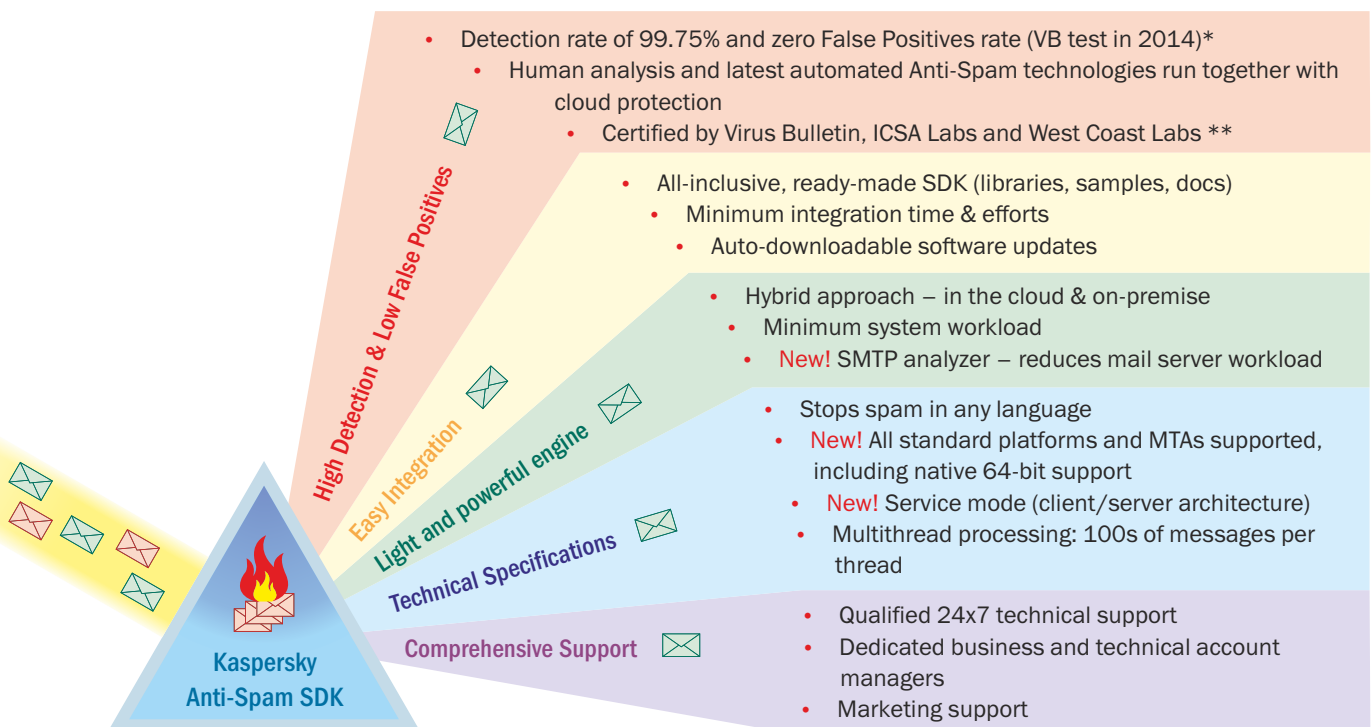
High Detection & Low False Positives

• Detection rate of 99.75% and zero False Positives rate (VB test in 2014)*
• Human analysis and latest automated Anti-Spam technologies run together with cloud protection
• Certified by Virus Bulletin, ICSA Labs and West Coast Labs **

Easy Integration

• All-inclusive, ready-made SDK (libraries, samples, docs)
• Minimum integration time & efforts
• Auto-downloadable software updates

Light and powerful engine

• Hybrid approach – in the cloud & on-premise
• Minimum system workload
• New! SMTP analyzer – reduces mail server workload

Technical Specifications

• Stops spam in any language
• New! All standard platforms and MTAs supported, including native 64-bit support
• New! Service mode (client/server architecture)
• Multithread processing: 100s of messages per thread

Comprehensive Support

• Qualified 24x7 technical support
• Dedicated business and technical account managers
• Marketing support

Kaspersky Anti-Spam SDK